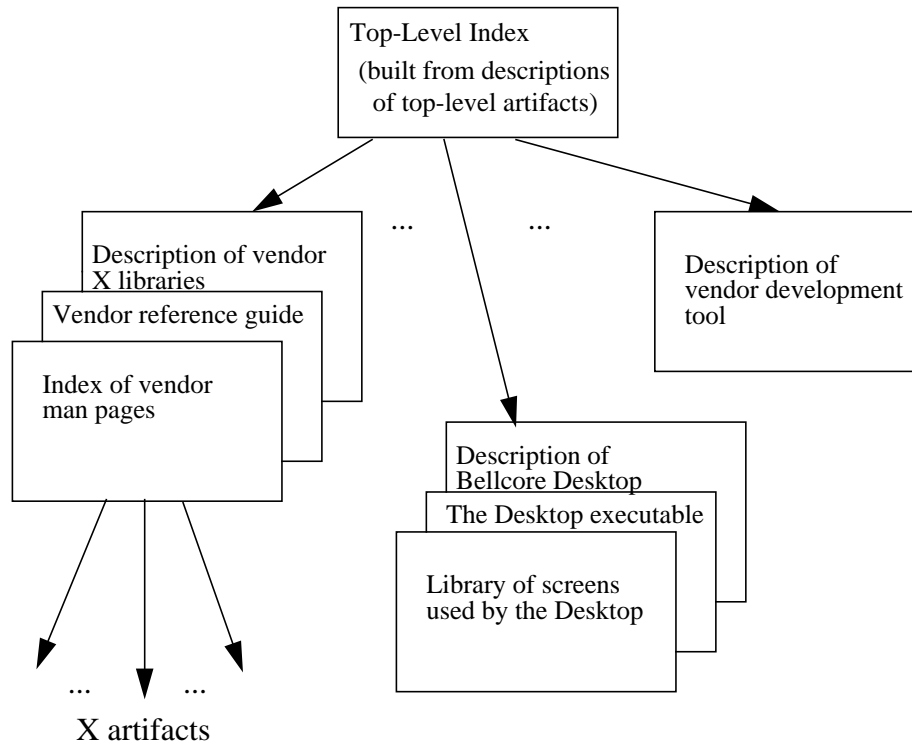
Top-Level Index
(built from descriptions of top-level artifacts)

...

...

Description of vendor X libraries

Vendor reference guide

Index of vendor man pages

Description of vendor development tool

Description of Bellcore Desktop

The Desktop executable

Library of screens used by the Desktop

... ...

X artifacts